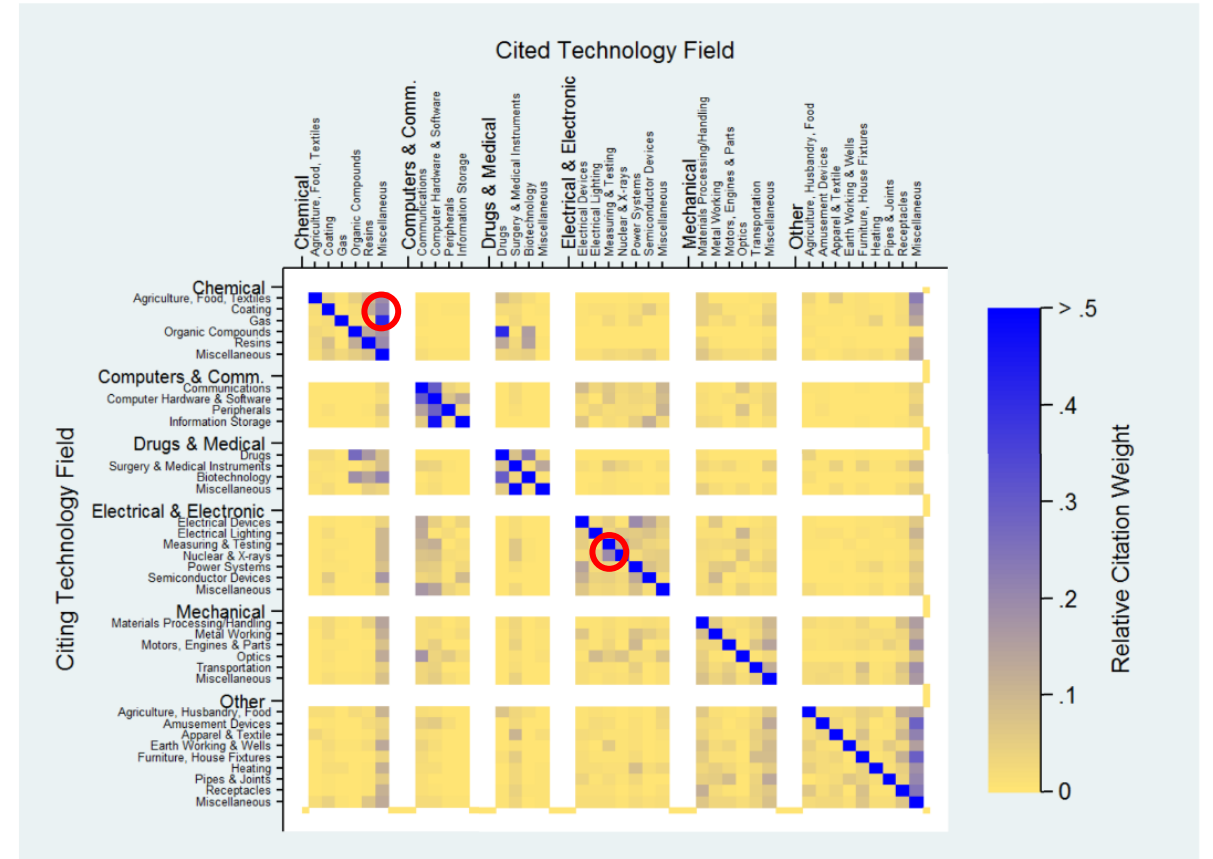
Cited Technology Field

Chemical
Agriculture, Food, Textiles
Coating
Gas
Organic Compounds
Resins
Miscellaneous
Computers & Comm.
Communications
Computer Hardware & Software
Peripherals
Information Storage
Drugs & Medical
Drugs
Surgery & Medical Instruments
Biotechnology
Miscellaneous
Electrical & Electronic
Electrical Devices
Electrical Lighting
Measuring & Testing
Nuclear & X-rays
Power Systems
Semiconductor Devices
Miscellaneous
Mechanical
Materials Processing/Handling
Metal Working
Motors, Engines & Parts
Optics
Transportation
Miscellaneous
Other
Agriculture, Husbandry, Food
Amusement Devices
Apparel & Textile
Earth Working & Wells
Furniture, House Fixtures
Heating
Pipes & Joints
Receptacles
Miscellaneous

Citing Technology Field

Chemical
Agriculture, Food, Textiles
Coating
Gas
Organic Compounds
Resins
Miscellaneous
Computers & Comm.
Communications
Computer Hardware & Software
Peripherals
Information Storage
Drugs & Medical
Drugs
Surgery & Medical Instruments
Biotechnology
Miscellaneous
Electrical & Electronic
Electrical Devices
Electrical Lighting
Measuring & Testing
Nuclear & X-rays
Power Systems
Semiconductor Devices
Miscellaneous
Mechanical
Materials Processing/Handling
Metal Working
Motors, Engines & Parts
Optics
Transportation
Miscellaneous
Other
Agriculture, Husbandry, Food
Amusement Devices
Apparel & Textile
Earth Working & Wells
Furniture, House Fixtures
Heating
Pipes & Joints
Receptacles
Miscellaneous

> .5
.4
.3
.2
.1
0
Relative Citation Weight